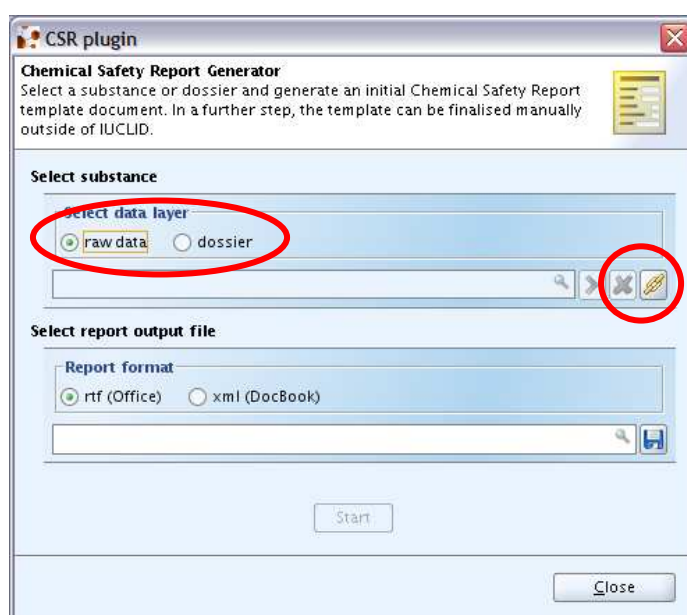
CSR plugin

Chemical Safety Report Generator
Select a substance or dossier and generate an initial Chemical Safety Report template document. In a further step, the template can be finalised manually outside of IUCLID.

Select substance

Select data layer

raw data dossier

Select report output file

Report format

rtf (Office) xml (DocBook)

Start

Close